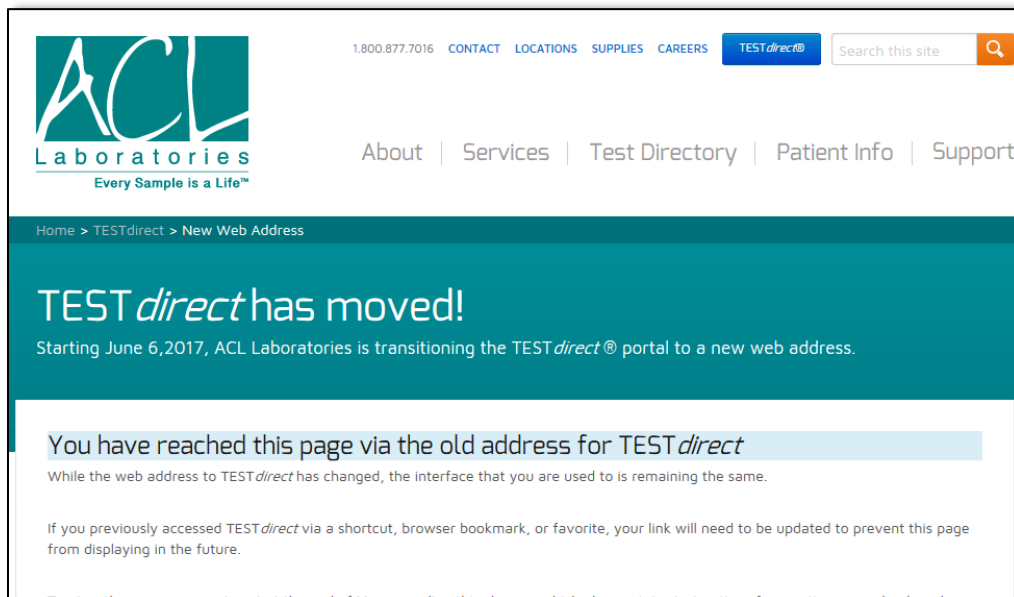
ACL
Laboratories
Every Sample is a Life™

1.800.877.7016 CONTACT LOCATIONS SUPPLIES CAREERS TESTdirect® Search this site

About | Services | Test Directory | Patient Info | Support

Home > TESTdirect > New Web Address

TESTdirect has moved!

Starting June 6,2017, ACL Laboratories is transitioning the TESTdirect ® portal to a new web address.

You have reached this page via the old address for TESTdirect

While the web address to TESTdirect has changed, the interface that you are used to is remaining the same.

If you previously accessed TESTdirect via a shortcut, browser bookmark, or favorite, your link will need to be updated to prevent this page from displaying in the future.

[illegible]